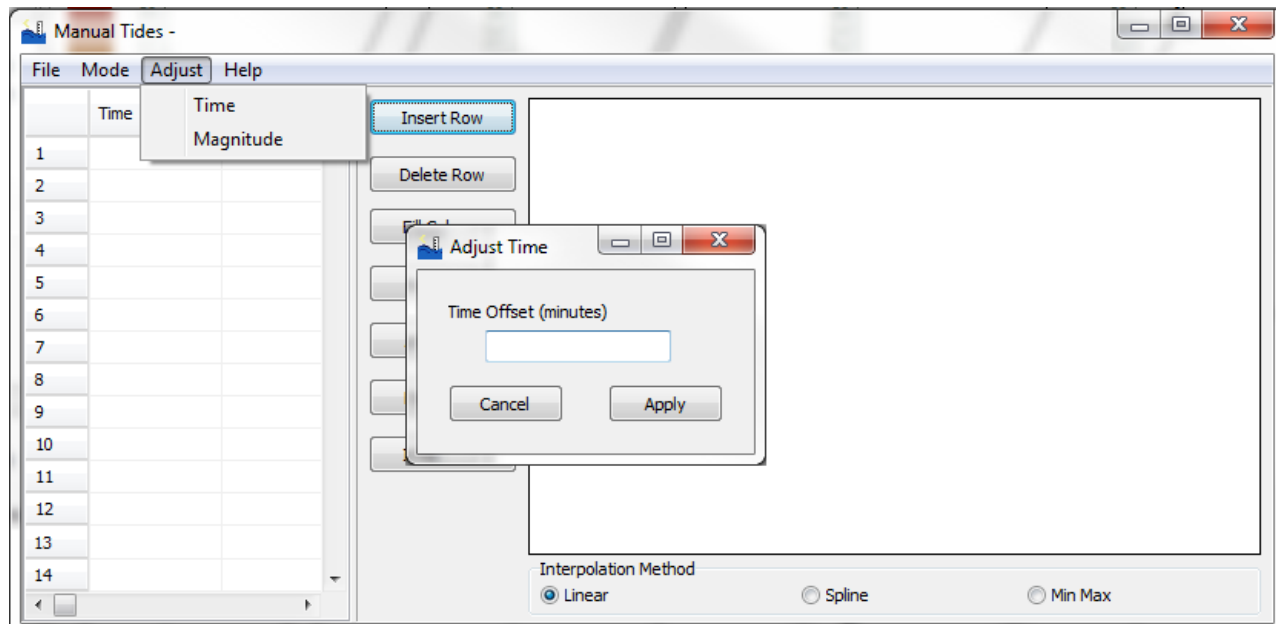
Manual Tides -

File Mode Adjust Help

Time
Magnitude

| | Time |
|---|---|
| 1 | |
| 2 | |
| 3 | |
| 4 | |
| 5 | |
| 6 | |
| 7 | |
| 8 | |
| 9 | |
| 10 | |
| 11 | |
| 12 | |
| 13 | |
| 14 | |

Insert Row
Delete Row
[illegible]

Adjust Time

Time Offset (minutes)

Cancel
Apply

Interpolation Method
Linear
Spline
Min Max